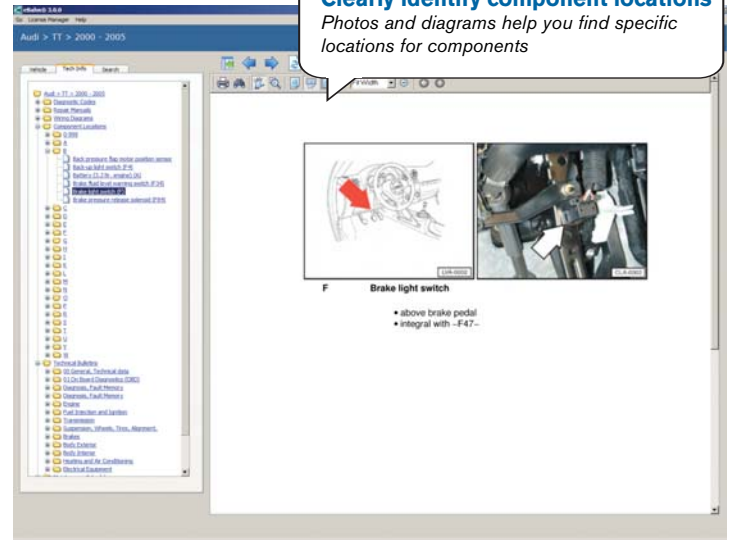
eRaltech 3.0.0
Go License Manager Help

Audi > TT > 2000 - 2005

Clearly identify component locations
Photos and diagrams help you find specific locations for components

Vehicle Tech Info Search

Audi > TT > 2000 - 2005
Diagnostic Codes
Repair Manuals
Wiring Diagrams
Component Locations
0-999
A
B
Back pressure flap motor position sensor
Back-up light switch (F4)
Battery (1.1 Hr. engine) (A)
Brake fluid level warning switch (F34)
Brake light switch (F)
Brake pressure release solenoid (F44)
C
D
E
F
G
H
I
J
K
L
M
N
O
P
R
S
T
U
V
W
Technical Bulletins
00 General, Technical data
01 On Board Diagnostics (OBD)
Diagnosis, Fault Memory
Diagnosis, Fault Memory
Engine
Fuel Injection and Ignition
Transmission
Suspension, Wheels, Tires, Alignment
Brakes
Body Exterior
Body Interior
Heating and Air Conditioning
Electrical Equipment

Fit Width

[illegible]
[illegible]

F Brake light switch

• above brake pedal
• integral with –F47–